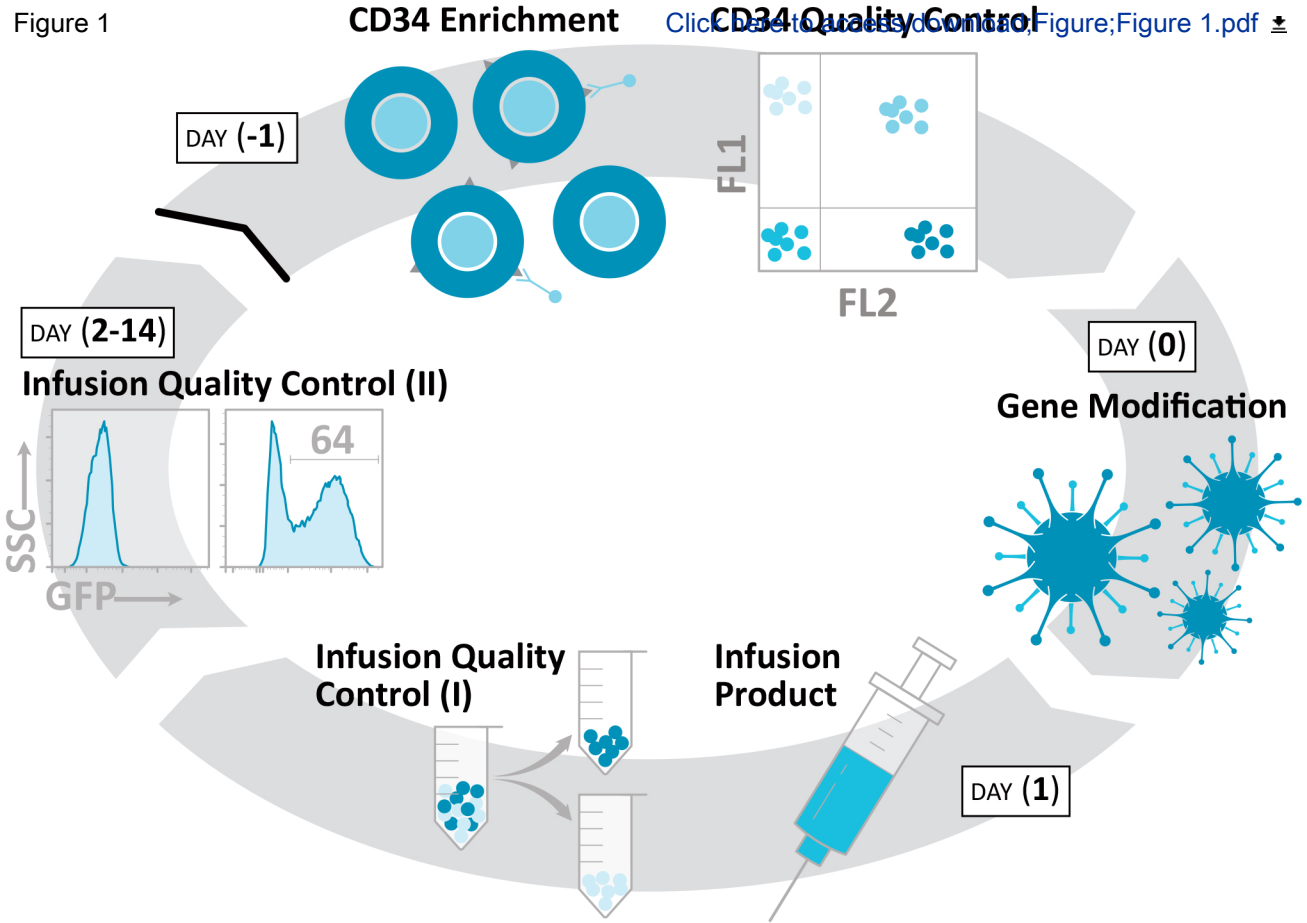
Figure 1

Click here to access/download;Figure;Figure 1.pdf

CD34 Enrichment

CD34 Quality Control

DAY (-1)

FL1

FL2

DAY (0)

Gene Modification

DAY (2-14)

Infusion Quality Control (II)

64

SSC

GFP

Infusion Quality Control (I)

Infusion Product

DAY (1)